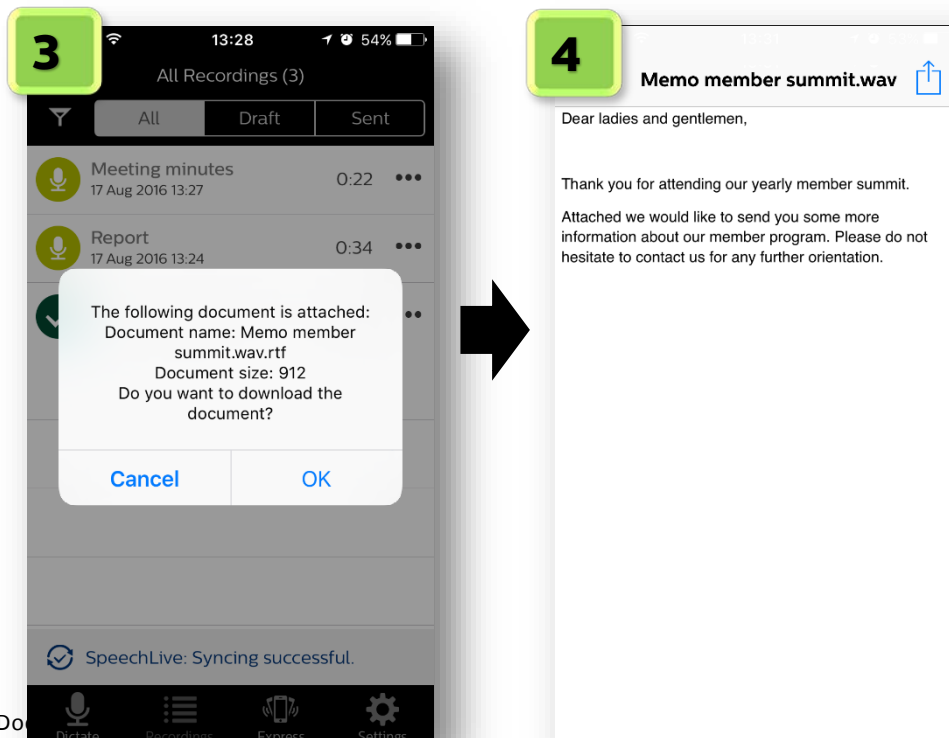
3

13:28 54%

All Recordings (3)

All Draft Sent

Meeting minutes
17 Aug 2016 13:27
0:22

Report
17 Aug 2016 13:24
0:34

The following document is attached:
Document name: Memo member summit.wav.rtf
Document size: 912
Do you want to download the document?

Cancel OK

SpeechLive: Syncing successful.

Dictate Recordings Express Settings

Doc

4

Memo member summit.wav

Dear ladies and gentlemen,

Thank you for attending our yearly member summit.

Attached we would like to send you some more information about our member program. Please do not hesitate to contact us for any further orientation.